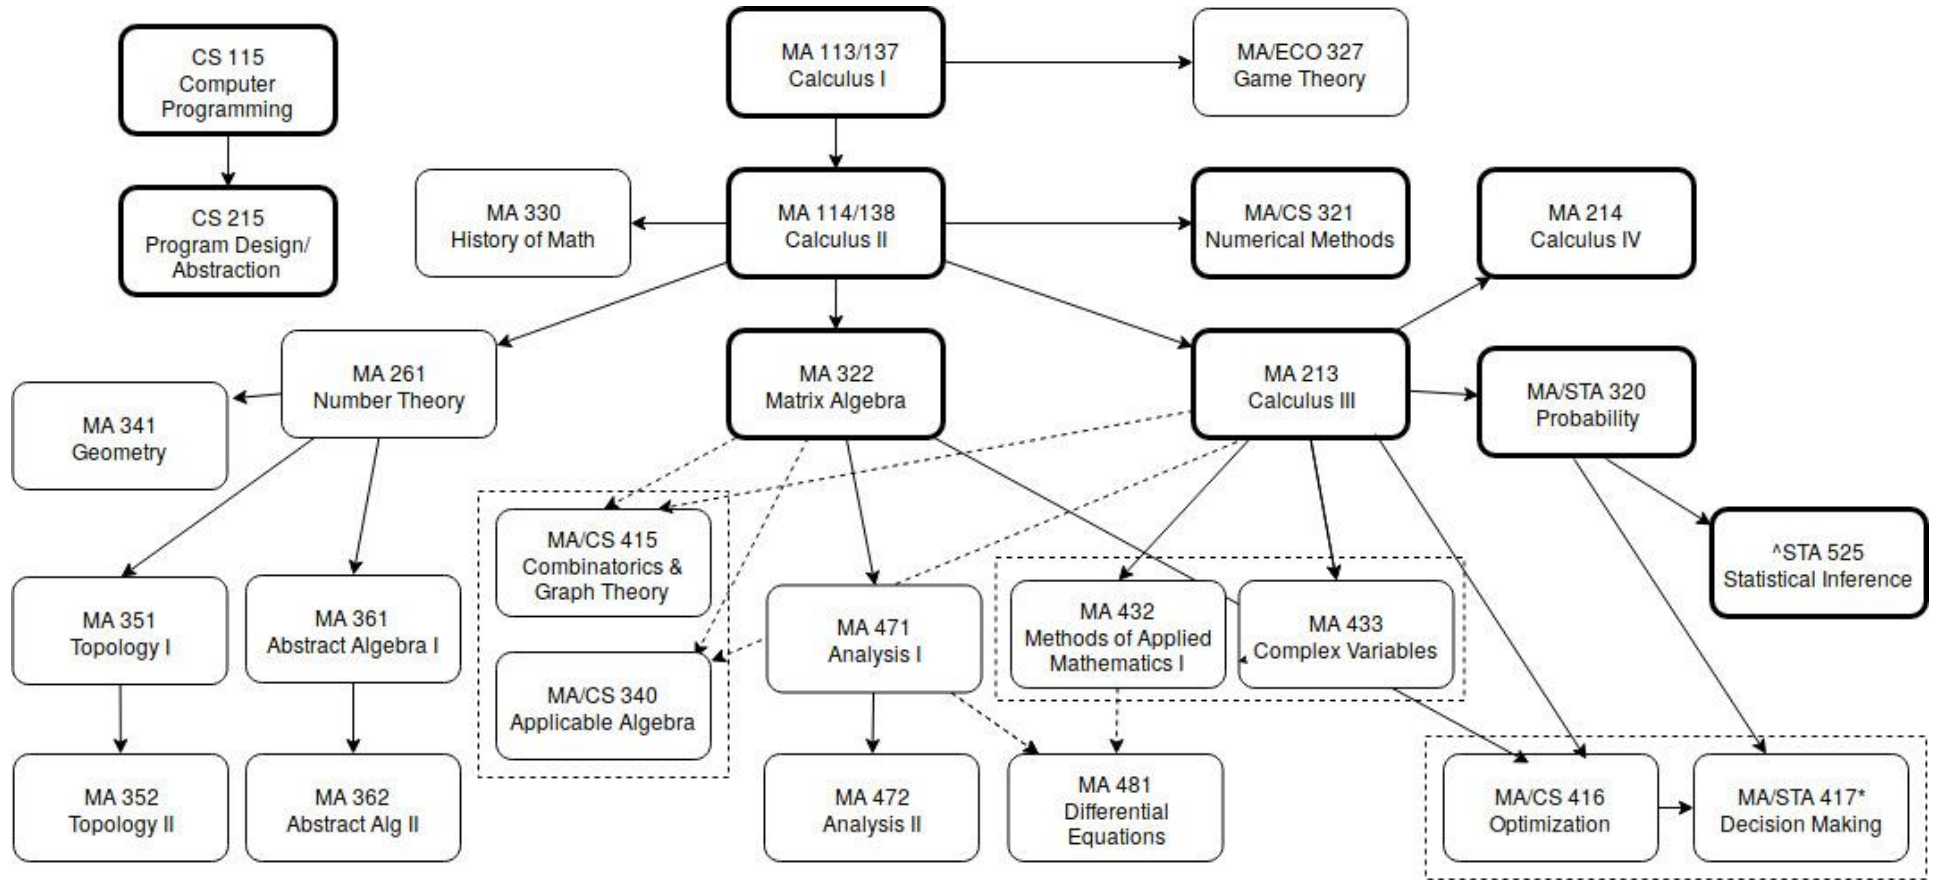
CS 115
Computer Programming

CS 215
Program Design/ Abstraction

MA 113/137
Calculus I

MA/ECO 327
Game Theory

MA 330
History of Math

MA 114/138
Calculus II

MA/CS 321
Numerical Methods

MA 214
Calculus IV

MA 261
Number Theory

MA 322
Matrix Algebra

MA 213
Calculus III

MA/STA 320
Probability

MA 341
Geometry

MA/CS 415
Combinatorics & Graph Theory

^STA 525
Statistical Inference

MA 351
Topology I

MA 361
Abstract Algebra I

MA 471
Analysis I

MA 432
Methods of Applied Mathematics I

MA 433
Complex Variables

MA/CS 340
Applicable Algebra

MA 352
Topology II

MA 362
Abstract Alg II

MA 472
Analysis II

MA 481
Differential Equations

MA/CS 416
Optimization

MA/STA 417*
Decision Making